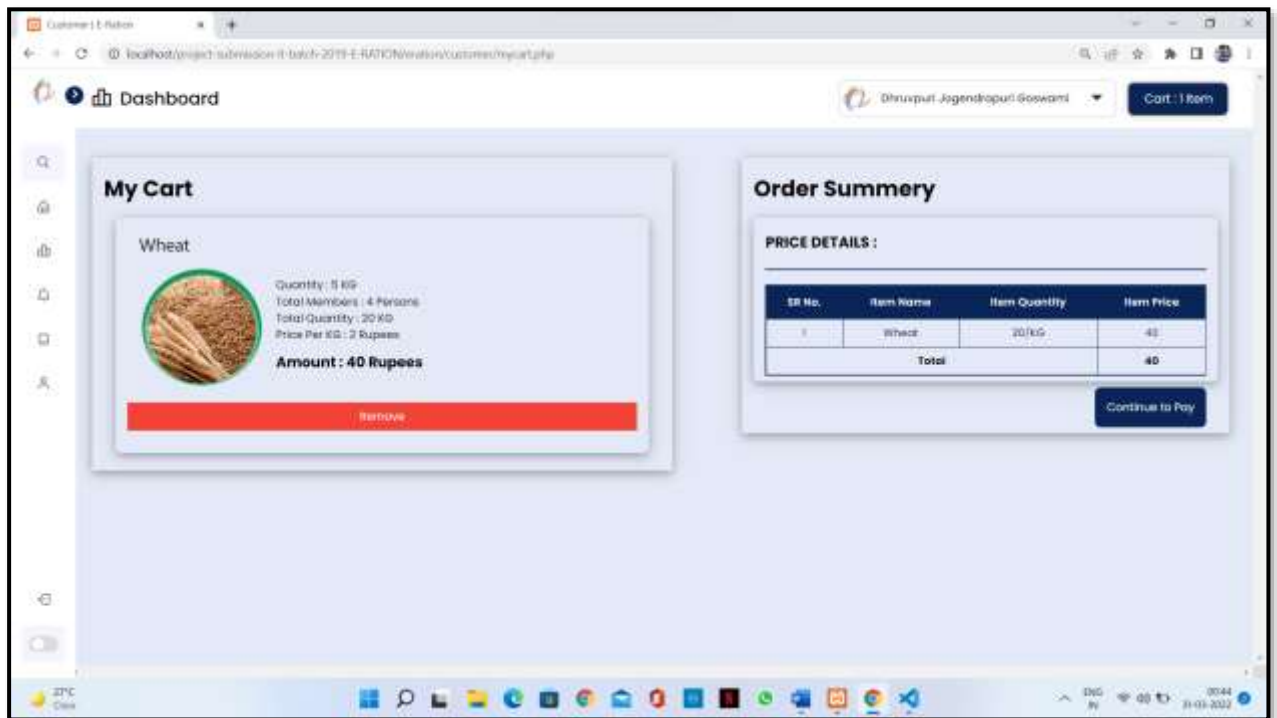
Customer | E-Ration

localhost/project-submission-it-batch-2019-E-RATION/eration/customer/mycart.php

Dashboard

Dhruvpuri Jogendrapuri Goswami

Cart : 1 item

My Cart

Wheat

Quantity : 5 KG
Total Members : 4 Persons
Total Quantity : 20 KG
Price Per KG : 2 Rupees

Amount : 40 Rupees

Remove

Order Summery

PRICE DETAILS :

| SR No. | Item Name | Item Quantity | Item Price |
|---|---|---|---|
| 1 | Wheat | 20/KG | 40 |
| Total | | | 40 |

Continue to Pay

27°C
Clear

ENG
IN

00:44
31-03-2022